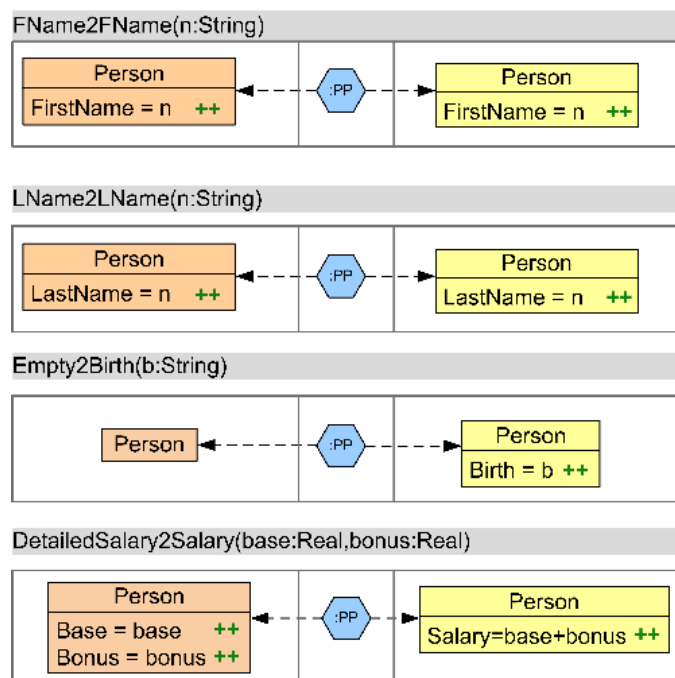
FName2FName(n:String)

Person
FirstName = n ++

:PP

Person
FirstName = n ++

LName2LName(n:String)

Person
LastName = n ++

:PP

Person
LastName = n ++

Empty2Birth(b:String)

Person

:PP

Person
Birth = b ++

DetailedSalary2Salary(base:Real,bonus:Real)

Person
Base = base ++
Bonus = bonus ++

:PP

Person
Salary=base+bonus ++